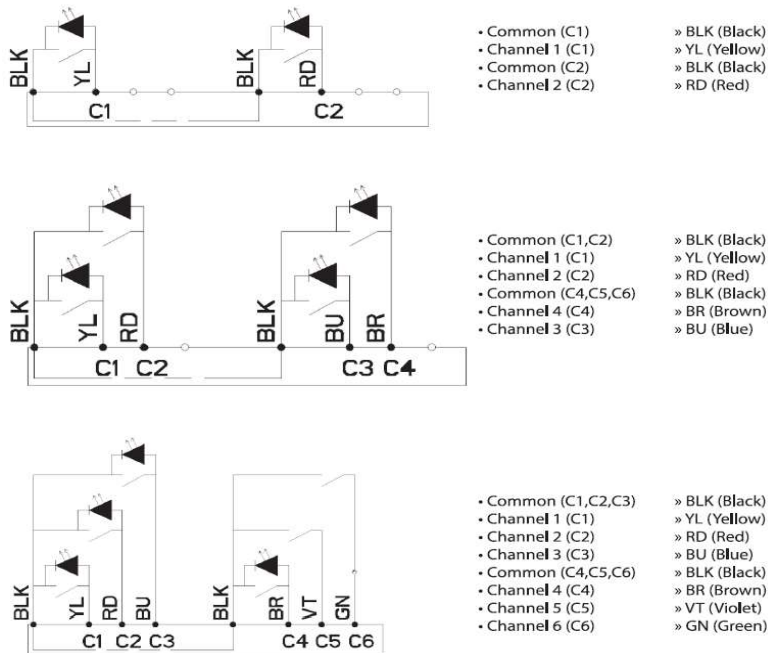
BLK YL C1 BLK RD C2

• Common (C1) » BLK (Black)
• Channel 1 (C1) » YL (Yellow)
• Common (C2) » BLK (Black)
• Channel 2 (C2) » RD (Red)

BLK YL RD C1 C2 BLK BU BR C3 C4

• Common (C1,C2) » BLK (Black)
• Channel 1 (C1) » YL (Yellow)
• Channel 2 (C2) » RD (Red)
• Common (C4,C5,C6) » BLK (Black)
• Channel 4 (C4) » BR (Brown)
• Channel 3 (C3) » BU (Blue)

BLK YL RD BU C1 C2 C3 BLK BLK BR VT GN C4 C5 C6

• Common (C1,C2,C3) » BLK (Black)
• Channel 1 (C1) » YL (Yellow)
• Channel 2 (C2) » RD (Red)
• Channel 3 (C3) » BU (Blue)
• Common (C4,C5,C6) » BLK (Black)
• Channel 4 (C4) » BR (Brown)
• Channel 5 (C5) » VT (Violet)
• Channel 6 (C6) » GN (Green)